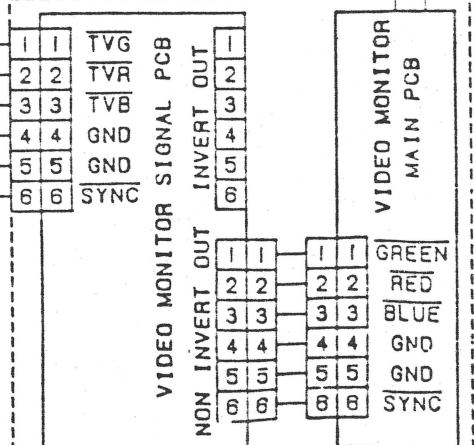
| 1 | 1 | $\overline{TVG}$ |
|---|---|---|
| 2 | 2 | $\overline{TVR}$ |
| 3 | 3 | $\overline{TVB}$ |
| 4 | 4 | GND |
| 5 | 5 | GND |
| 6 | 6 | $\overline{SYNC}$ |

VIDEO MONITOR SIGNAL PCB

INVERT OUT

| 1 |
|---|
| 2 |
| 3 |
| 4 |
| 5 |
| 6 |

NON INVERT OUT

| 1 | 1 |
|---|---|
| 2 | 2 |
| 3 | 3 |
| 4 | 4 |
| 5 | 5 |
| 6 | 6 |

VIDEO MONITOR MAIN PCB

| 1 | 1 | $\overline{GREEN}$ |
|---|---|---|
| 2 | 2 | $\overline{RED}$ |
| 3 | 3 | $\overline{BLUE}$ |
| 4 | 4 | GND |
| 5 | 5 | GND |
| 6 | 6 | $\overline{SYNC}$ |